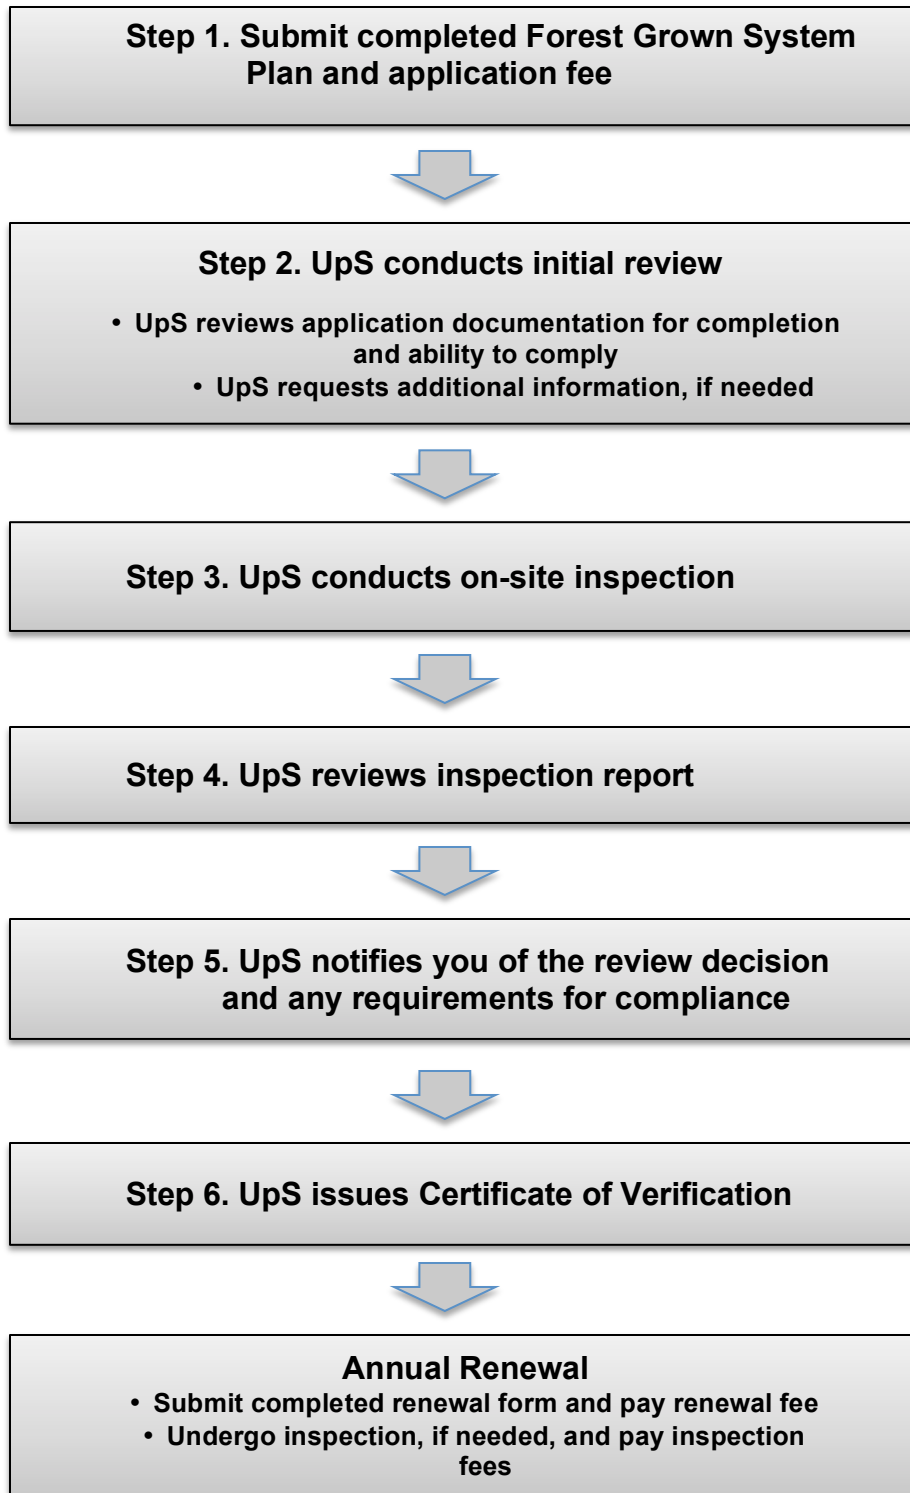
Step 1. Submit completed Forest Grown System Plan and application fee

Step 2. UpS conducts initial review

• UpS reviews application documentation for completion and ability to comply
• UpS requests additional information, if needed

Step 3. UpS conducts on-site inspection

Step 4. UpS reviews inspection report

Step 5. UpS notifies you of the review decision and any requirements for compliance

Step 6. UpS issues Certificate of Verification

Annual Renewal

• Submit completed renewal form and pay renewal fee
• Undergo inspection, if needed, and pay inspection fees